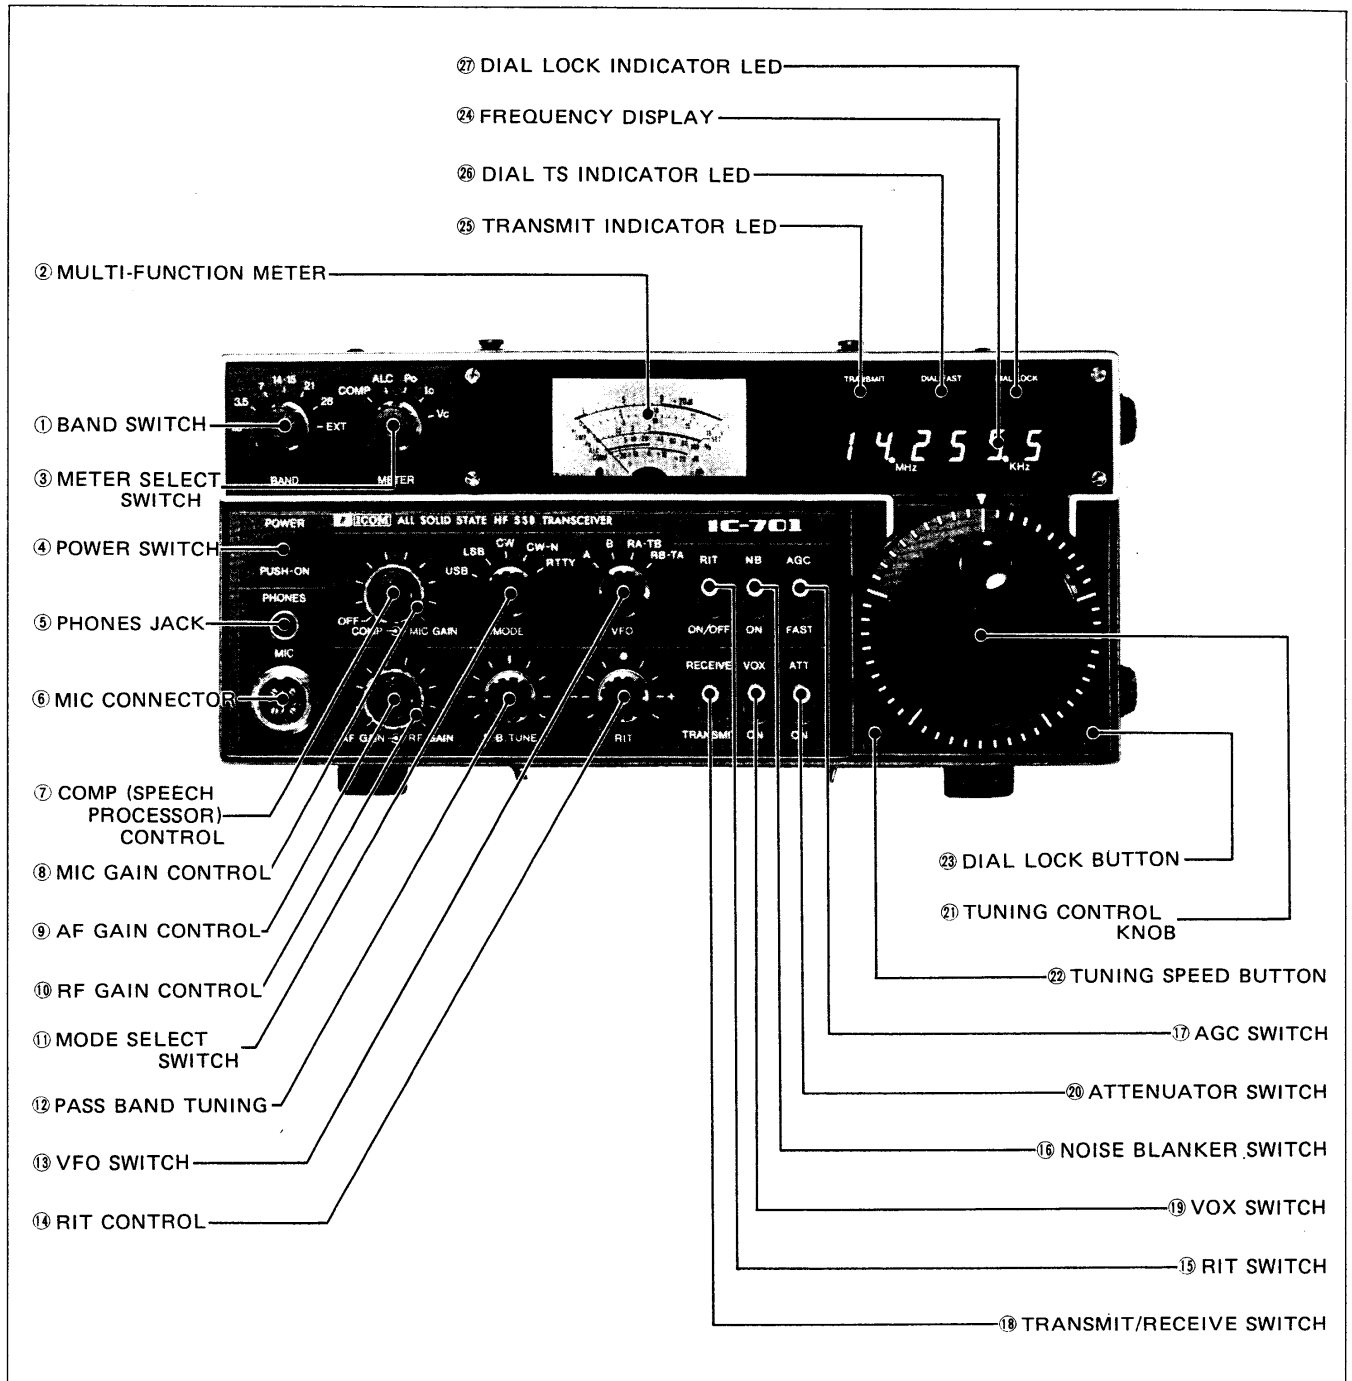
㉗ DIAL LOCK INDICATOR LED
㉔ FREQUENCY DISPLAY
㉖ DIAL TS INDICATOR LED
㉕ TRANSMIT INDICATOR LED
② MULTI-FUNCTION METER

TRANSMIT DIAL FAST DIAL LOCK
3.5 7 14-18 21 28 EXT
BAND
COMP ALC Po Ic Vc
METER
14.255.5 MHz KHz
POWER
PUSH-ON
PHONES
MIC
ICOM ALL SOLID STATE HF SSB TRANSCEIVER
IC-701
OFF COMP MIC GAIN
LSB CW CW-N USB RTTY
MODE
A B RA-TB RB-TA
VFO
RIT NB AGC
ON/OFF ON FAST
RECEIVE VOX ATT
TRANSMIT ON ON
AF GAIN RF GAIN
P.B. TUNE
RIT

① BAND SWITCH
③ METER SELECT SWITCH
④ POWER SWITCH
⑤ PHONES JACK
⑥ MIC CONNECTOR
⑦ COMP (SPEECH PROCESSOR) CONTROL
⑧ MIC GAIN CONTROL
⑨ AF GAIN CONTROL
⑩ RF GAIN CONTROL
⑪ MODE SELECT SWITCH
⑫ PASS BAND TUNING
⑬ VFO SWITCH
⑭ RIT CONTROL

㉓ DIAL LOCK BUTTON
㉑ TUNING CONTROL KNOB
㉒ TUNING SPEED BUTTON
⑰ AGC SWITCH
⑳ ATTENUATOR SWITCH
⑯ NOISE BLANKER SWITCH
⑲ VOX SWITCH
⑮ RIT SWITCH
⑱ TRANSMIT/RECEIVE SWITCH